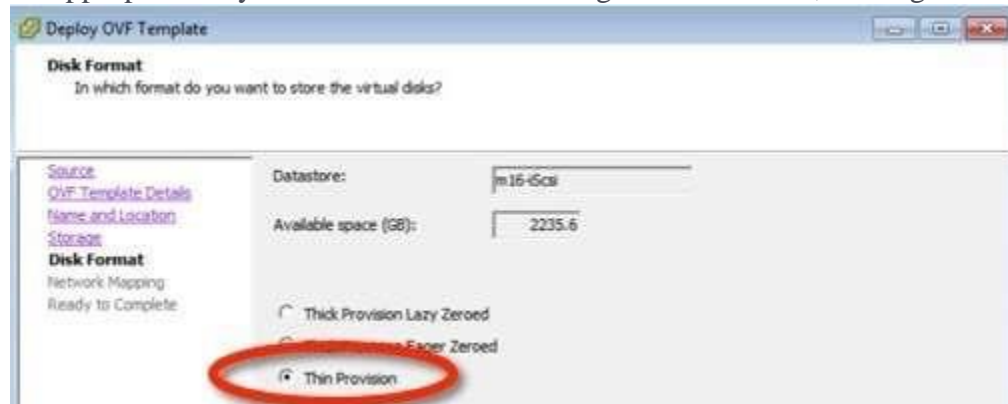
Deploy OVF Template

Disk Format
In which format do you want to store the virtual disks?

Source
OVF Template Details
Name and Location
Storage
Disk Format
Network Mapping
Ready to Complete

Datastore: m16-iScsi

Available space (GB): 2235.6

Thick Provision Lazy Zeroed
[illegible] Eager Zeroed
Thin Provision